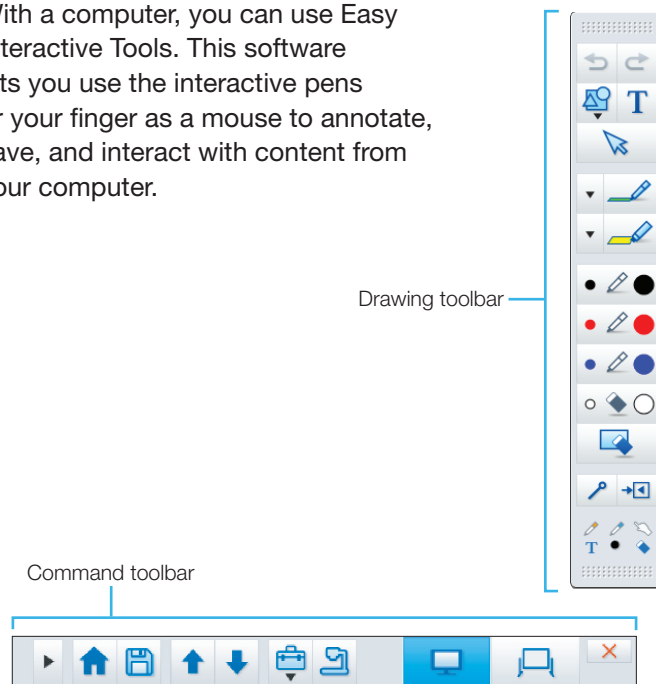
ith a computer, you can use Easy nteractive Tools. This software ts you use the interactive pens r your finger as a mouse to annotate, ave, and interact with content from our computer.

Drawing toolbar

Command toolbar